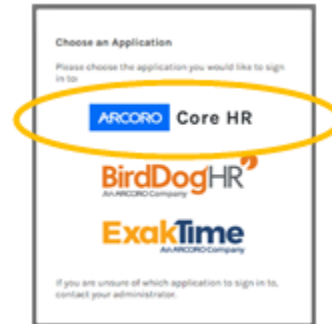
Choose an Application

Please choose the application you would like to sign in to

ARCORO Core HR

BirdDogHR
An ARCORO Company

ExakTime
An ARCORO Company

If you are unsure of which application to sign in to, contact your administrator.